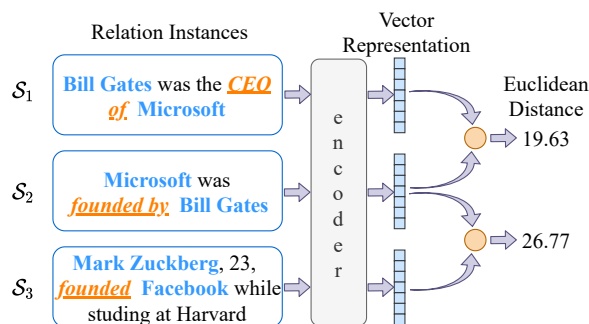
Relation Instances

Vector Representation

$\mathcal{S}_1$ Bill Gates was the CEO of Microsoft

$\mathcal{S}_2$ Microsoft was founded by Bill Gates

$\mathcal{S}_3$ Mark Zuckberg, 23, founded Facebook while studing at Harvard

e n c o d e r

Euclidean Distance

19.63

26.77